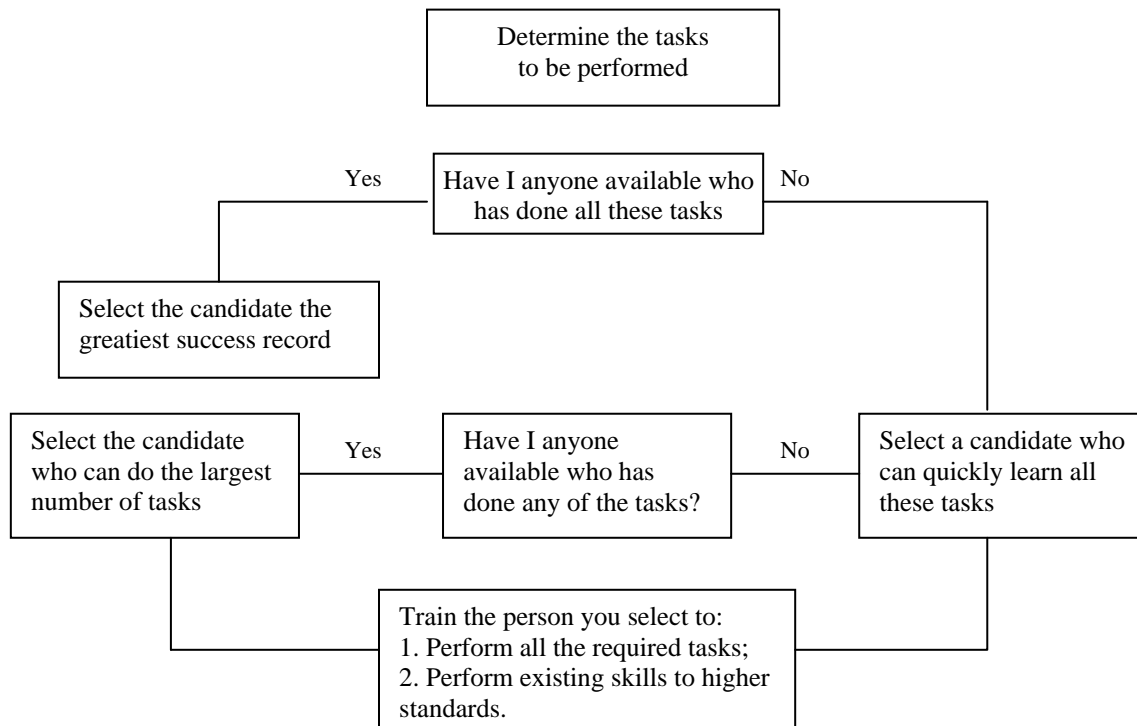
Determine the tasks to be performed

Yes

Have I anyone available who has done all these tasks

No

Select the candidate the greatest success record

Select the candidate who can do the largest number of tasks

Yes

Have I anyone available who has done any of the tasks?

No

Select a candidate who can quickly learn all these tasks

Train the person you select to:
1. Perform all the required tasks;
2. Perform existing skills to higher standards.